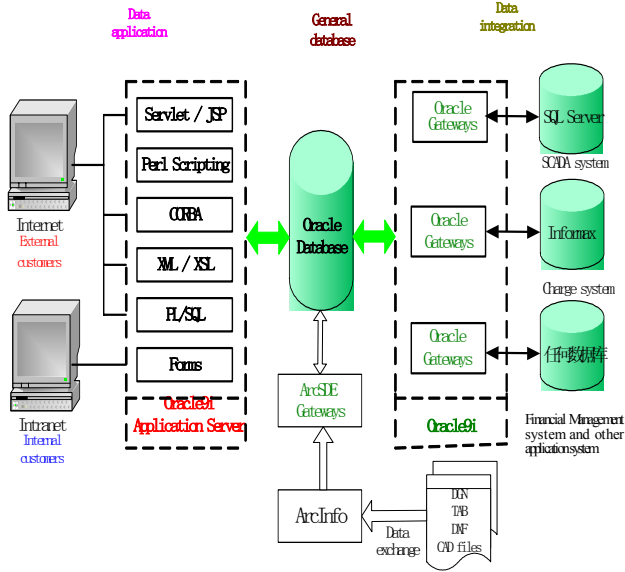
Data application

General database

Data integration

Servlet / JSP

Perl Scripting

CORBA

XML / XSL

PL/SQL

Forms

Oracle9i Application Server

Internet
External customers

Intranet
Internal customers

Oracle Database

ArcSDE Gateways

ArcInfo

Data exchange

DGN
TAB
DXF
CAD files

Oracle Gateways

Oracle Gateways

Oracle Gateways

Oracle9i

SQL Server

SCADA system

Informax

Charge system

任何数据库

Financial Management system and other application system